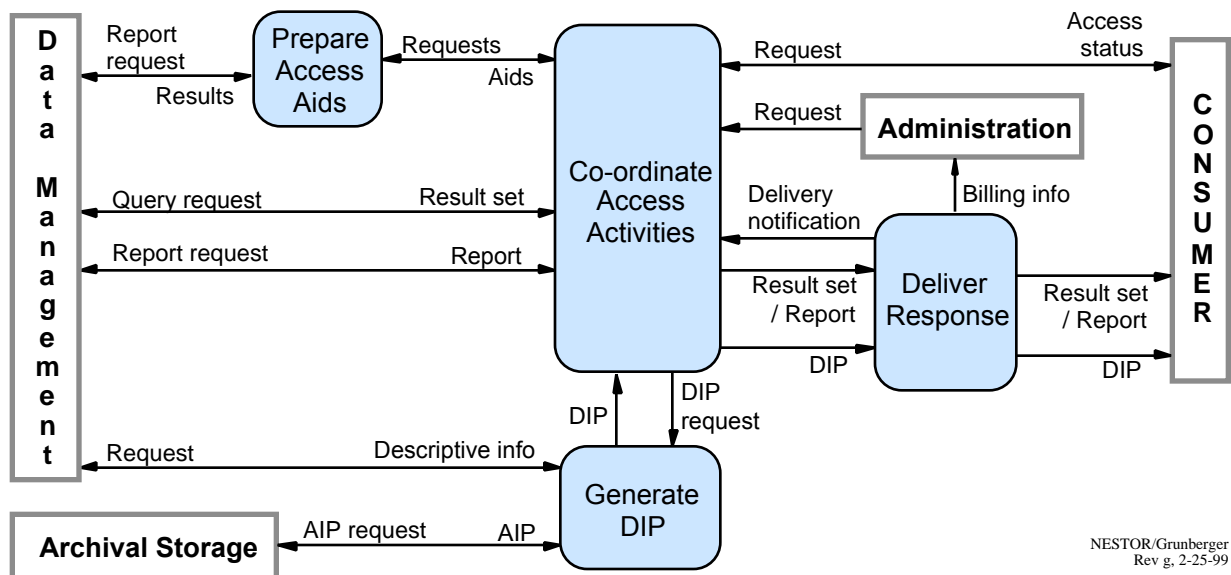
Data Management

Report request

Results

Prepare Access Aids

Requests

Aids

Co-ordinate Access Activities

Request

Access status

CONSUMER

Request

Administration

Query request

Result set

Delivery notification

Billing info

Report request

Report

Result set / Report

Deliver Response

Result set / Report

DIP

DIP

DIP

DIP request

Request

Descriptive info

Generate DIP

Archival Storage

AIP request

AIP

NESTOR/Grunberger Rev g, 2-25-99